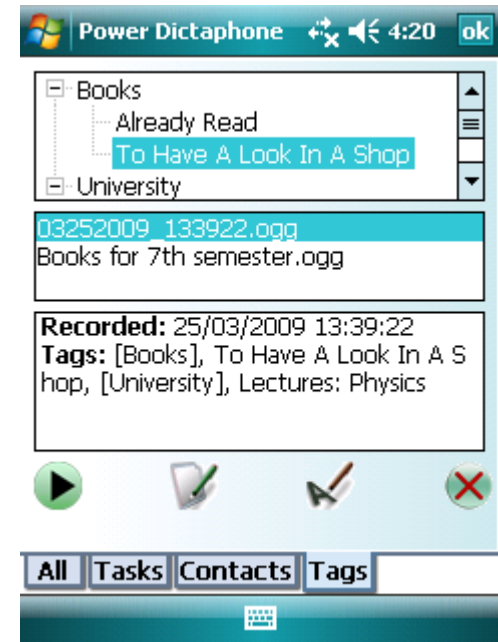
Power Dictaphone 4:20 ok

Books
Already Read
To Have A Look In A Shop
University

03252009_133922.ogg
Books for 7th semester.ogg

**Recorded:** 25/03/2009 13:39:22
**Tags:** [Books], To Have A Look In A S hop, [University], Lectures: Physics

All | Tasks | Contacts | Tags